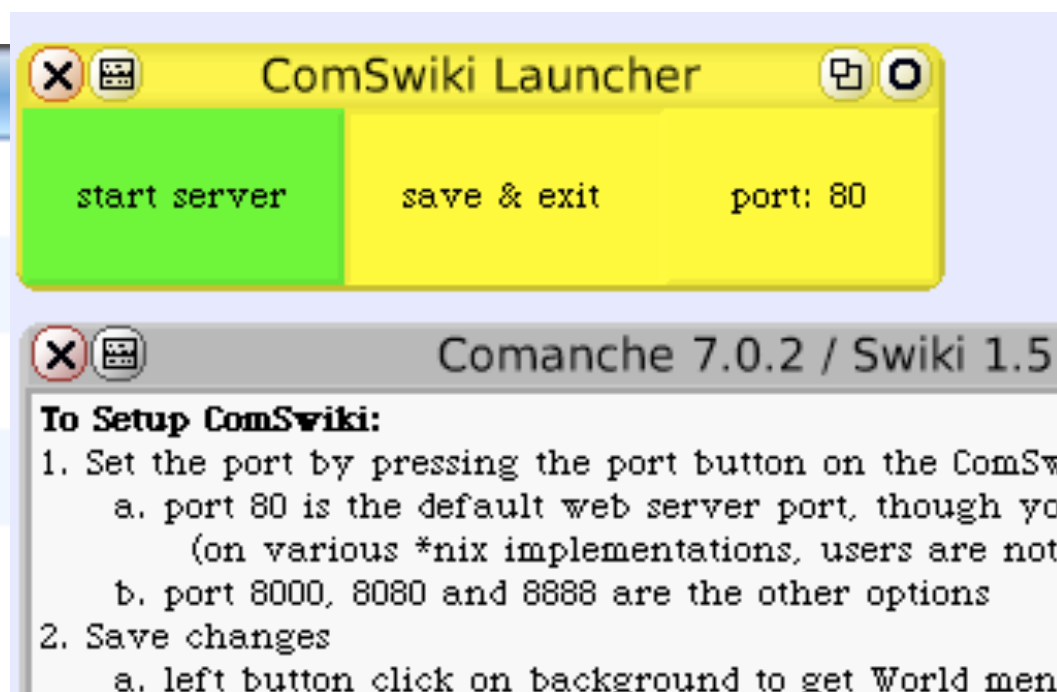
ComSwiki Launcher

start server

save & exit

port: 80

Comanche 7.0.2 / Swiki 1.5

To Setup ComSwiki:

1. Set the port by pressing the port button on the ComSw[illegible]

a. port 80 is the default web server port, though yo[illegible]

(on various *nix implementations, users are not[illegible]

b. port 8000, 8080 and 8888 are the other options

2. Save changes

a. left button click on background to get World men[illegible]